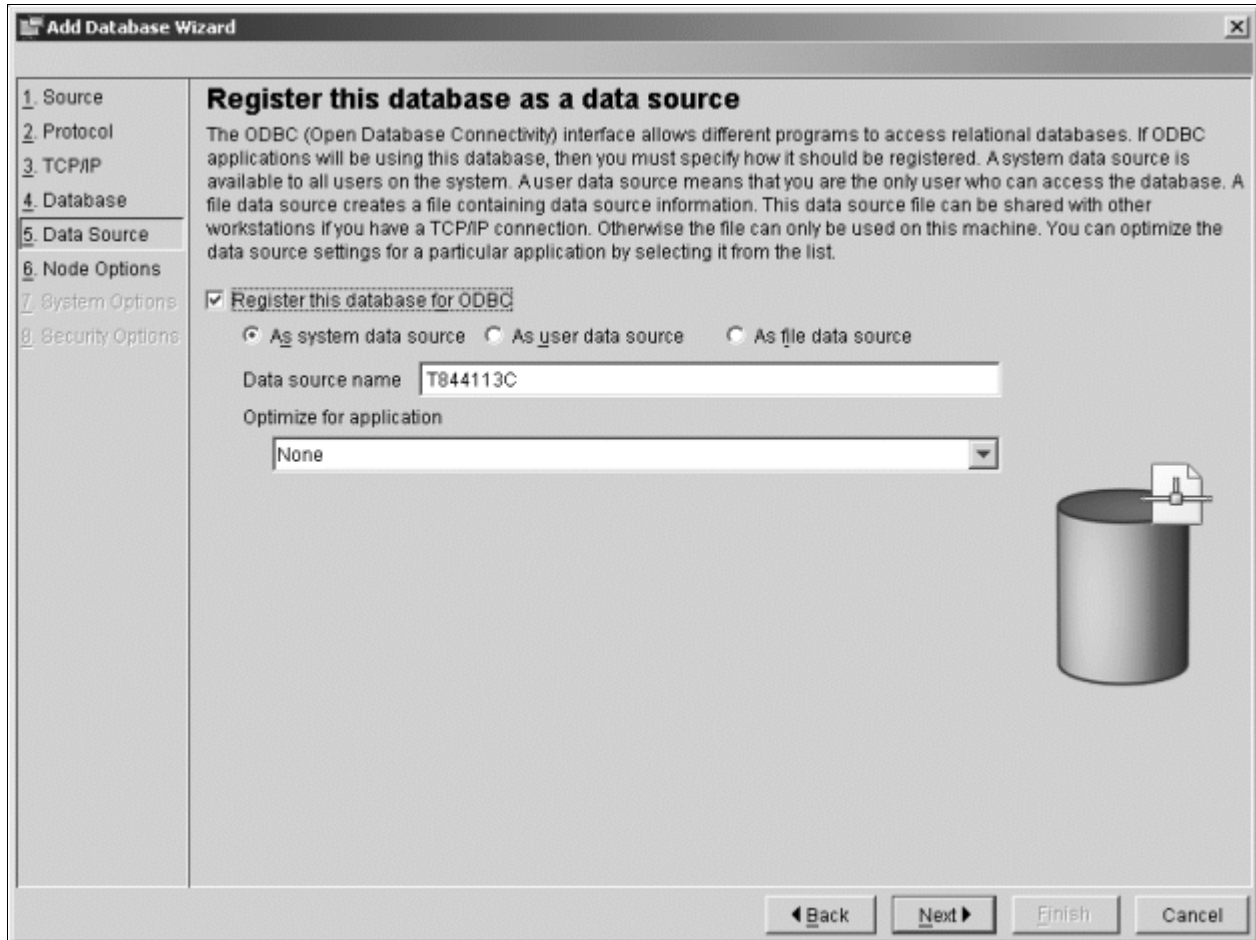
Add Database Wizard

1. Source
2. Protocol
3. TCP/IP
4. Database
5. Data Source
6. Node Options
7. System Options
8. Security Options

Register this database as a data source

The ODBC (Open Database Connectivity) interface allows different programs to access relational databases. If ODBC applications will be using this database, then you must specify how it should be registered. A system data source is available to all users on the system. A user data source means that you are the only user who can access the database. A file data source creates a file containing data source information. This data source file can be shared with other workstations if you have a TCP/IP connection. Otherwise the file can only be used on this machine. You can optimize the data source settings for a particular application by selecting it from the list.

Register this database for ODBC

As system data source
As user data source
As file data source

Data source name T844113C

Optimize for application

None

Back
Next
Finish
Cancel